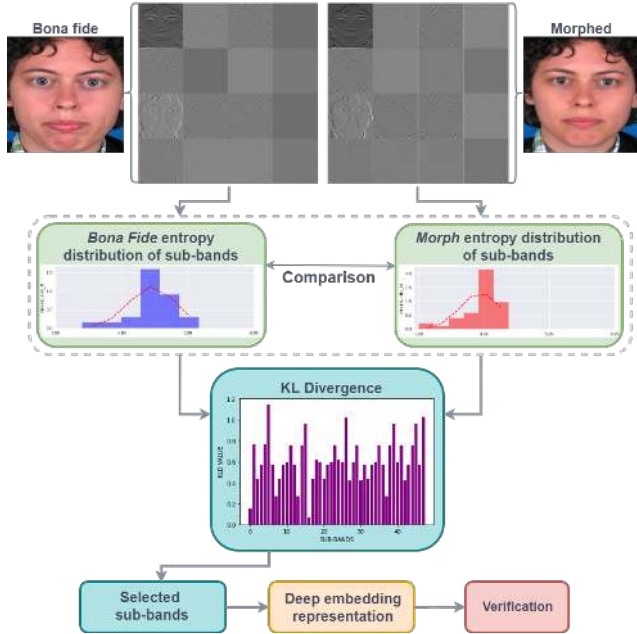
Bona fide

Morphed

*Bona Fide* entropy distribution of sub-bands

Comparison

*Morph* entropy distribution of sub-bands

KL Divergence

KLD VALUE

SUB-BANDS

0 10 20 30 40

Selected sub-bands

Deep embedding representation

Verification